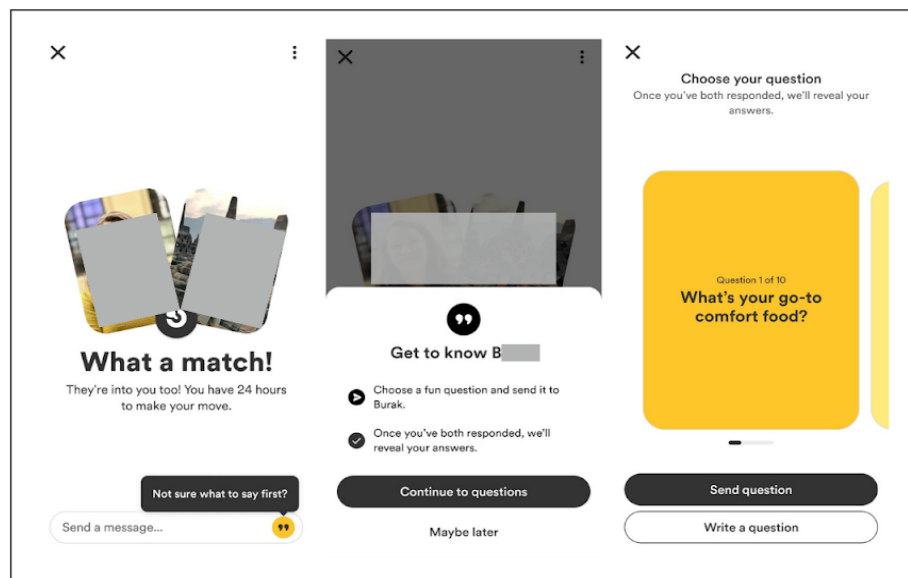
✕

What a match!

They're into you too! You have 24 hours to make your move.

Not sure what to say first?

Send a message...

✕

Get to know B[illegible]

Choose a fun question and send it to Burak.

Once you've both responded, we'll reveal your answers.

Continue to questions

Maybe later

✕

Choose your question

Once you've both responded, we'll reveal your answers.

Question 1 of 10

What's your go-to comfort food?

Send question

Write a question